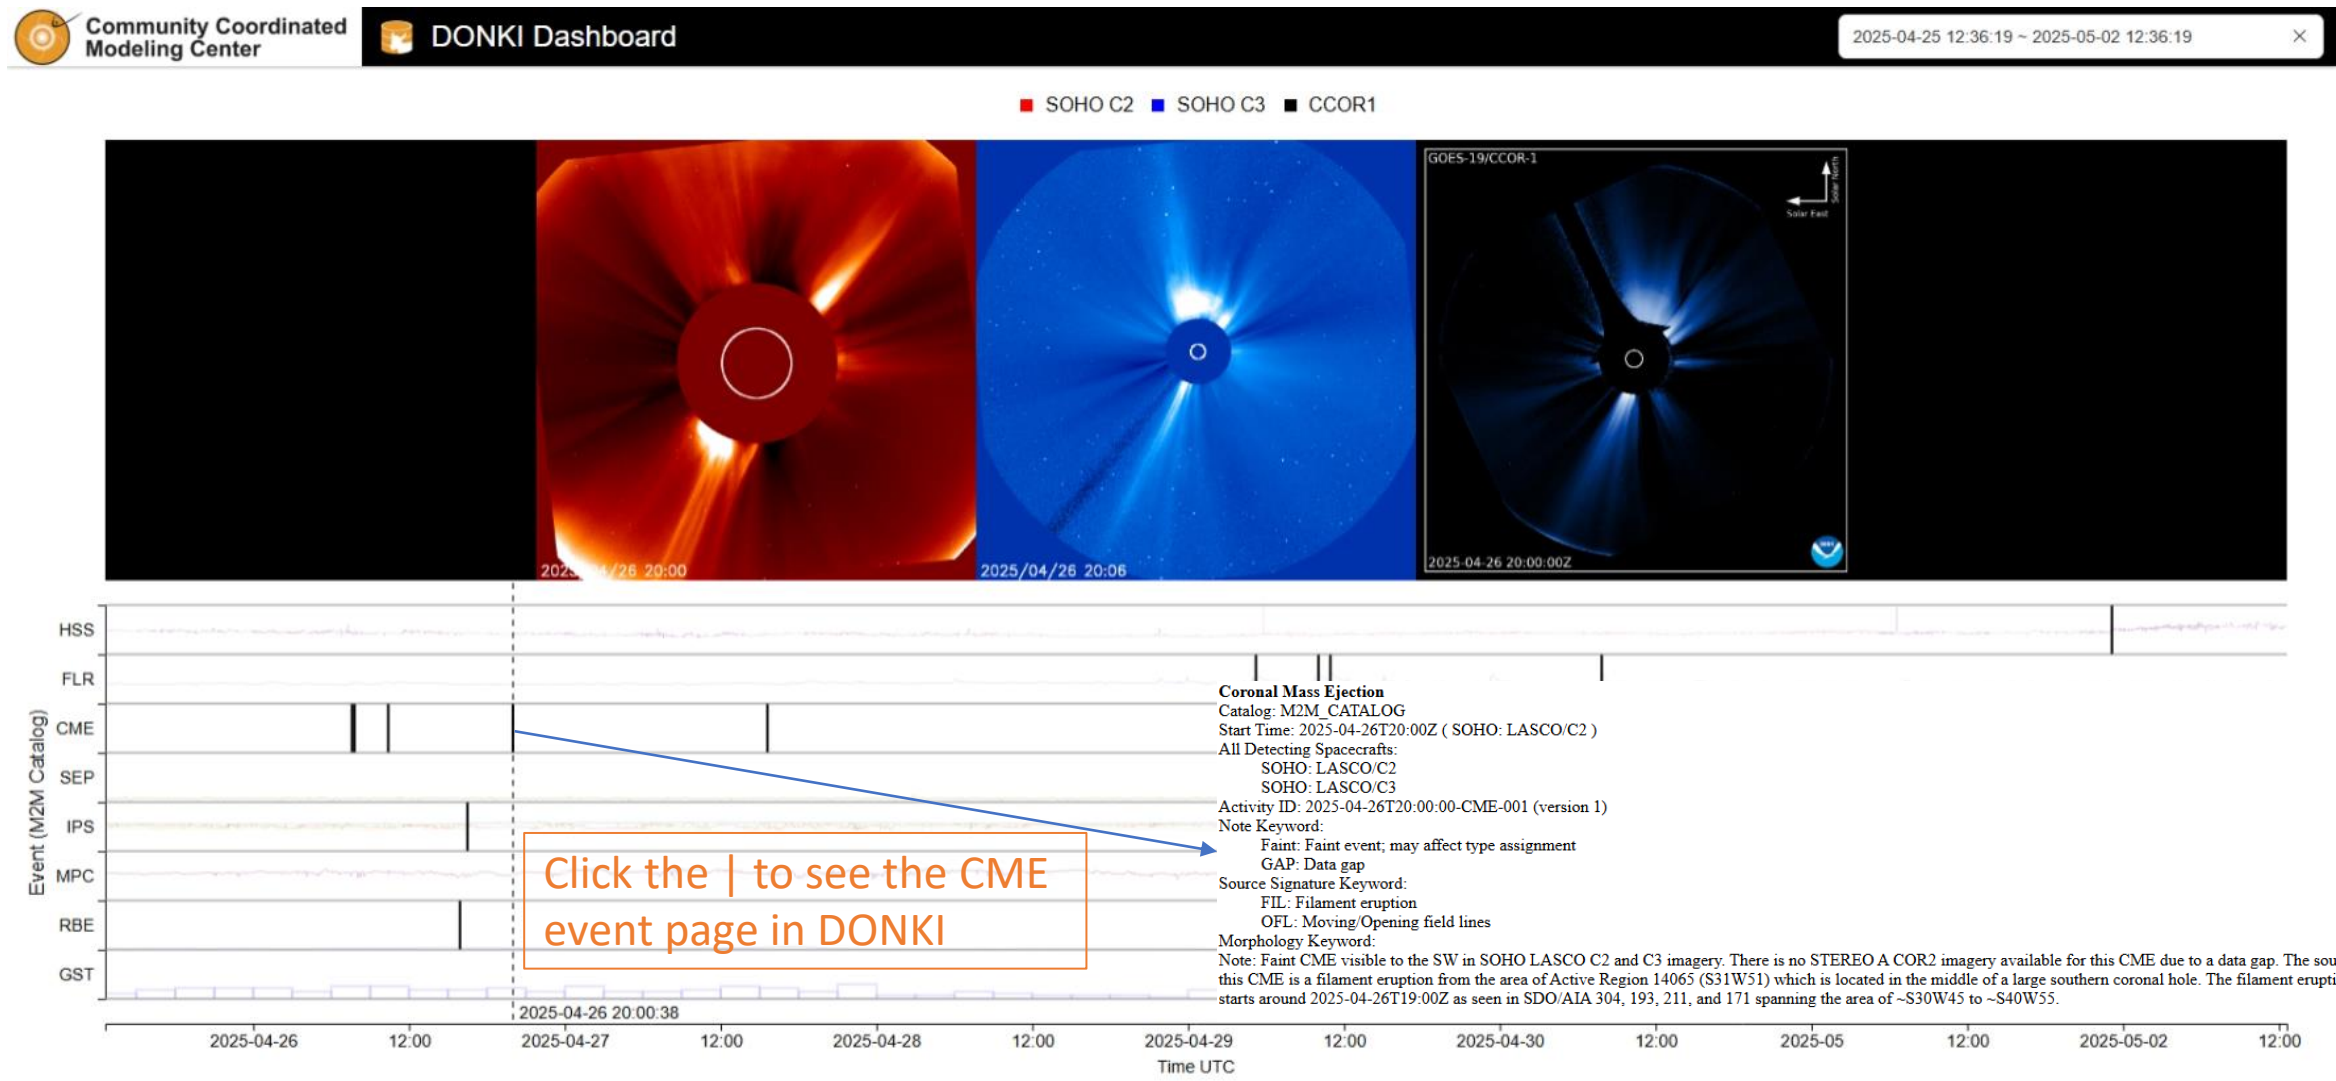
Community Coordinated Modeling Center

DONKI Dashboard

2025-04-25 12:36:19 ~ 2025-05-02 12:36:19 ×

SOHO C2 SOHO C3 CCOR1

202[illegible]/26 20:00

2025/04/26 20:06

GOES-19/CCOR-1

Solar North

Solar East

2025-04-26 20:00:00Z

HSS
FLR
CME
SEP
IPS
MPC
RBE
GST

Event (M2M Catalog)

Coronal Mass Ejection
Catalog: M2M_CATALOG
Start Time: 2025-04-26T20:00Z ( SOHO: LASCO/C2 )
All Detecting Spacecrafts:
SOHO: LASCO/C2
SOHO: LASCO/C3
Activity ID: 2025-04-26T20:00:00-CME-001 (version 1)
Note Keyword:
Faint: Faint event; may affect type assignment
GAP: Data gap
Source Signature Keyword:
FIL: Filament eruption
OFL: Moving/Opening field lines
Morphology Keyword:
Note: Faint CME visible to the SW in SOHO LASCO C2 and C3 imagery. There is no STEREO A COR2 imagery available for this CME due to a data gap. The sou
this CME is a filament eruption from the area of Active Region 14065 (S31W51) which is located in the middle of a large southern coronal hole. The filament erupti
starts around 2025-04-26T19:00Z as seen in SDO/AIA 304, 193, 211, and 171 spanning the area of ~S30W45 to ~S40W55.

Click the | to see the CME event page in DONKI

2025-04-26 20:00:38

2025-04-26 12:00 2025-04-27 12:00 2025-04-28 12:00 2025-04-29 12:00 2025-04-30 12:00 2025-05 12:00 2025-05-02 12:00

Time UTC